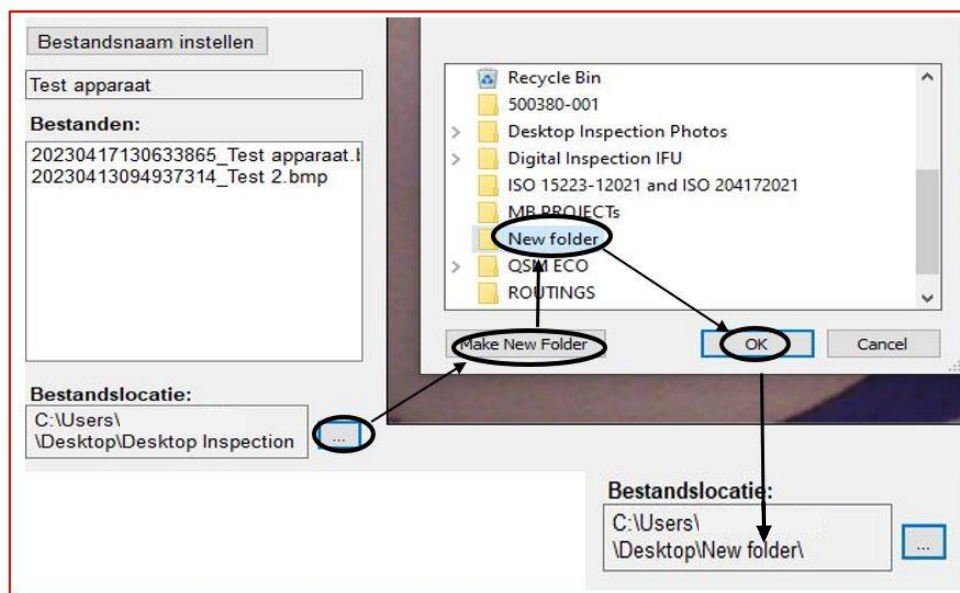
Bestandsnaam instellen

Test apparaat

Bestanden:

20230417130633865_Test apparaat.l
20230413094937314_Test 2.bmp

Bestandslocatie:

C:\Users\
\Desktop\Desktop Inspection

...

Recycle Bin
500380-001
Desktop Inspection Photos
Digital Inspection IFU
ISO 15223-12021 and ISO 204172021
MB PROJECTs
New folder
QSM ECO
ROUTINGS

Make New Folder

OK

Cancel

Bestandslocatie:

C:\Users\
\Desktop\New folder\

...